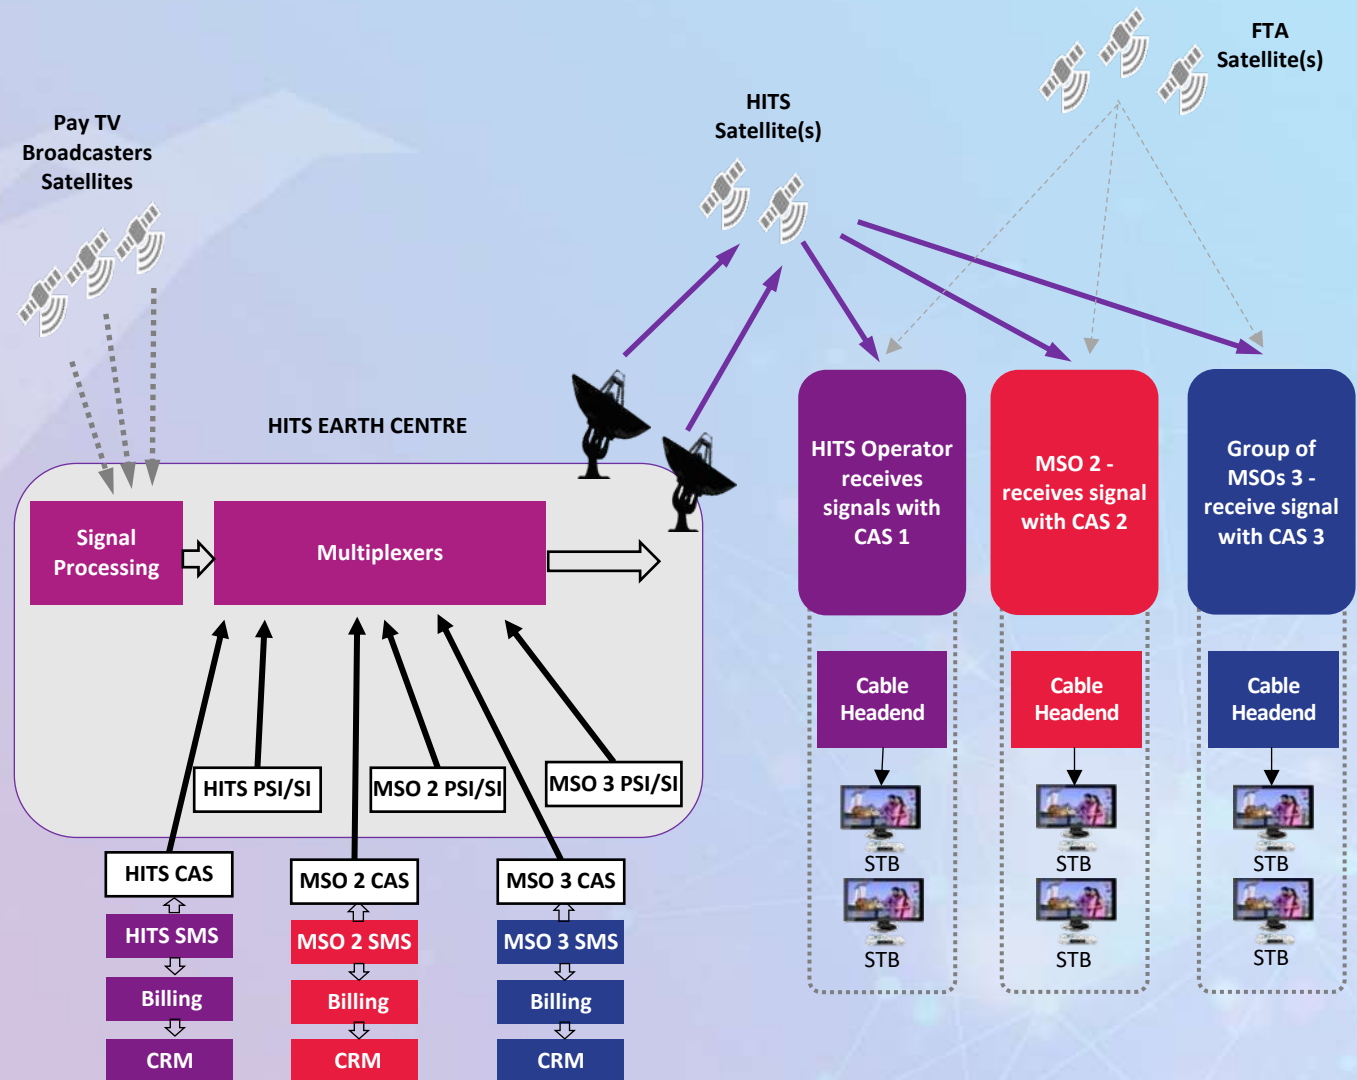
Pay TV Broadcasters Satellites

HITS Satellite(s)

FTA Satellite(s)

HITS EARTH CENTRE

Signal Processing

Multiplexers

HITS PSI/SI

MSO 2 PSI/SI

MSO 3 PSI/SI

HITS CAS

HITS SMS

Billing

CRM

MSO 2 CAS

MSO 2 SMS

Billing

CRM

MSO 3 CAS

MSO 3 SMS

Billing

CRM

HITS Operator receives signals with CAS 1

MSO 2 - receives signal with CAS 2

Group of MSOs 3 - receive signal with CAS 3

Cable Headend

STB

STB

Cable Headend

STB

STB

Cable Headend

STB

STB